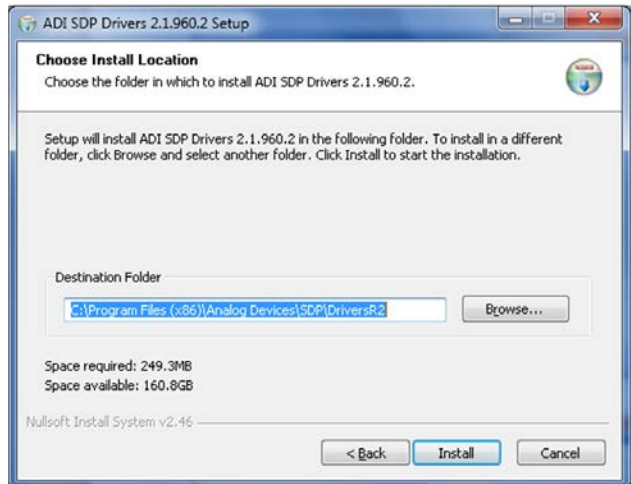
ADI SDP Drivers 2.1.960.2 Setup

Choose Install Location

Choose the folder in which to install ADI SDP Drivers 2.1.960.2.

Setup will install ADI SDP Drivers 2.1.960.2 in the following folder. To install in a different folder, click Browse and select another folder. Click Install to start the installation.

Destination Folder

C:\Program Files (x86)\Analog Devices\SDP\DriversR2

Browse...

Space required: 249.3MB
Space available: 160.8GB

Nullsoft Install System v2.46

< Back

Install

Cancel